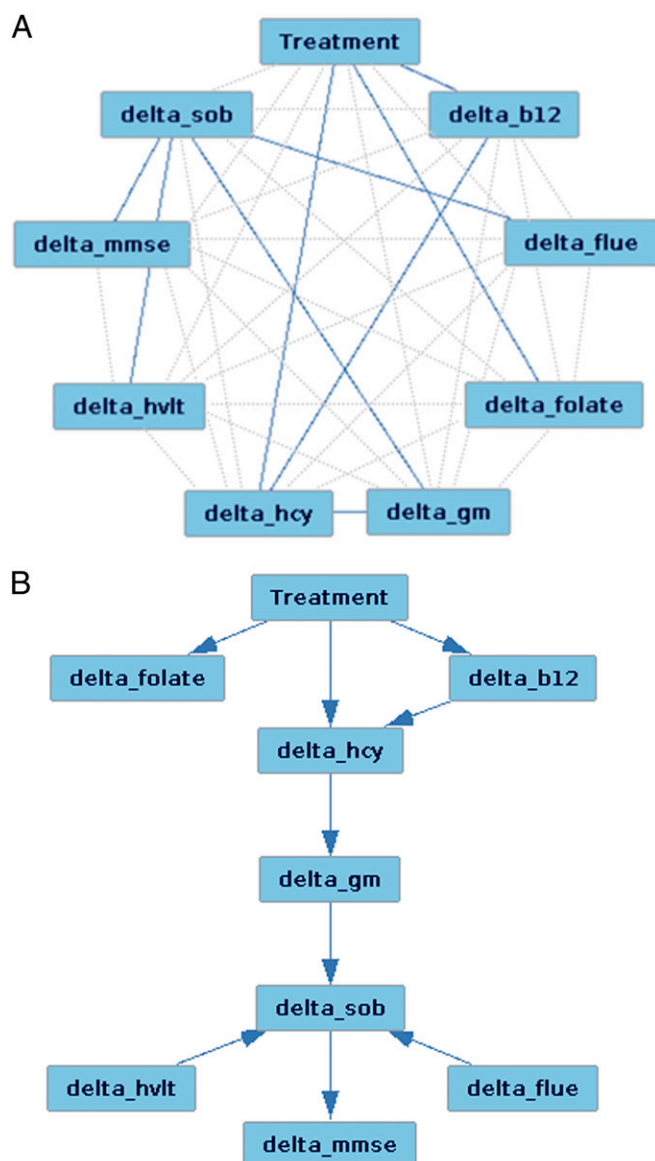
A

Treatment

delta_sob

delta_b12

delta_mmse

delta_flue

delta_hvlt

delta_folate

delta_hcy

delta_gm

B

Treatment

delta_folate

delta_b12

delta_hcy

delta_gm

delta_sob

delta_hvlt

delta_flue

delta_mmse